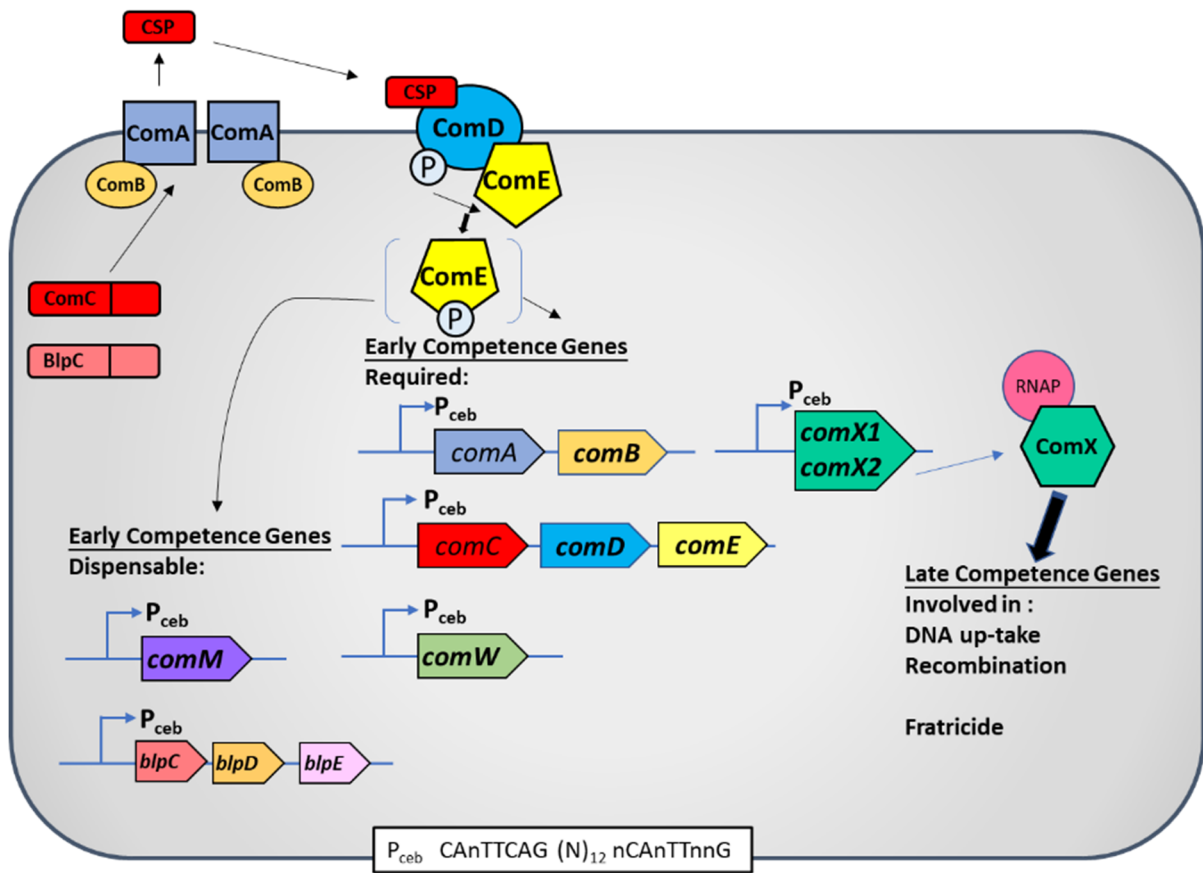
CSP

ComA ComA

ComB ComB

ComC

BlpC

CSP

ComD

P

ComE

ComE

P

Early Competence Genes
Required:

$P_{ceb}$

comA comB

$P_{ceb}$

comX1
comX2

RNAP

ComX

Early Competence Genes
Dispensable:

$P_{ceb}$

comC comD comE

$P_{ceb}$

comM

$P_{ceb}$

comW

$P_{ceb}$

blpC blpD blpE

Late Competence Genes
Involved in :
DNA up-take
Recombination

Fratricide

$P_{ceb}$ CAnTTCAG $(N)_{12}$ nCAnTTnnG